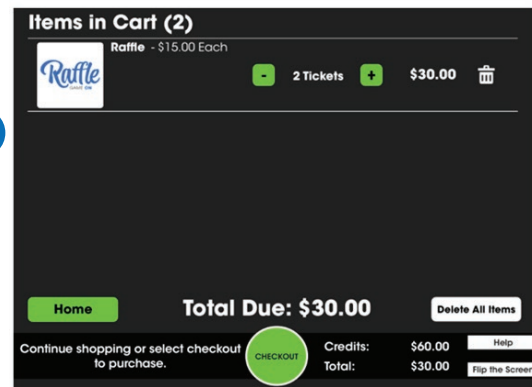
Items in Cart (2)

Raffle - $15.00 Each

Raffle GAME ON

- 2 Tickets + $30.00

Home

Total Due: $30.00

Delete All Items

Continue shopping or select checkout to purchase.

CHECKOUT

Credits: $60.00

Total: $30.00

Help

Flip the Screen